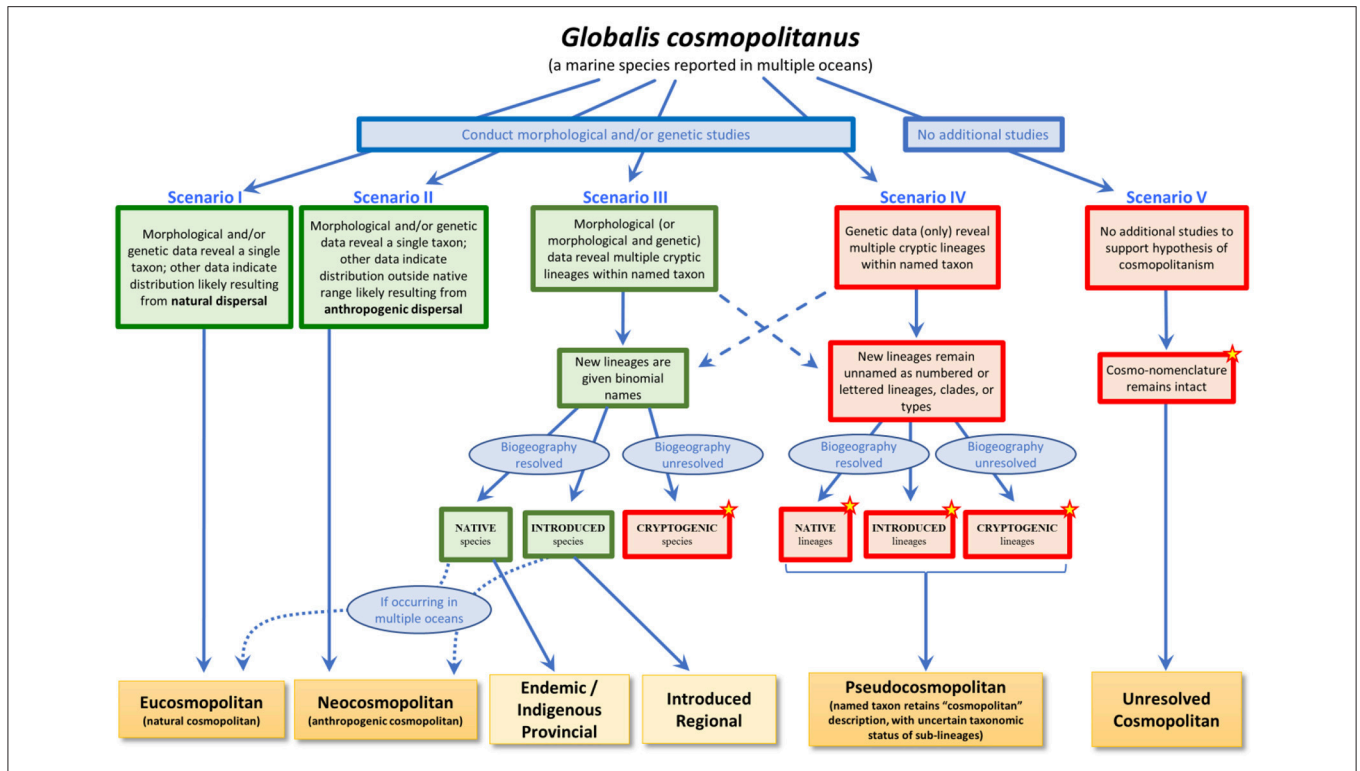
Globalis cosmopolitanus
(a marine species reported in multiple oceans)

Conduct morphological and/or genetic studies

No additional studies

Scenario I
Morphological and/or genetic data reveal a single taxon; other data indicate distribution likely resulting from natural dispersal

Scenario II
Morphological and/or genetic data reveal a single taxon; other data indicate distribution outside native range likely resulting from anthropogenic dispersal

Scenario III
Morphological (or morphological and genetic) data reveal multiple cryptic lineages within named taxon

Scenario IV
Genetic data (only) reveal multiple cryptic lineages within named taxon

Scenario V
No additional studies to support hypothesis of cosmopolitanism

New lineages are given binomial names

New lineages remain unnamed as numbered or lettered lineages, clades, or types

Cosmo-nomenclature remains intact

Biogeography resolved

Biogeography unresolved

Biogeography resolved

Biogeography unresolved

NATIVE species

INTRODUCED species

CRYPTOGENIC species

NATIVE lineages

INTRODUCED lineages

CRYPTOGENIC lineages

If occurring in multiple oceans

Eucosmopolitan
(natural cosmopolitan)

Neocosmopolitan
(anthropogenic cosmopolitan)

Endemic / Indigenous Provincial

Introduced Regional

Pseudocosmopolitan
(named taxon retains "cosmopolitan" description, with uncertain taxonomic status of sub-lineages)

Unresolved Cosmopolitan